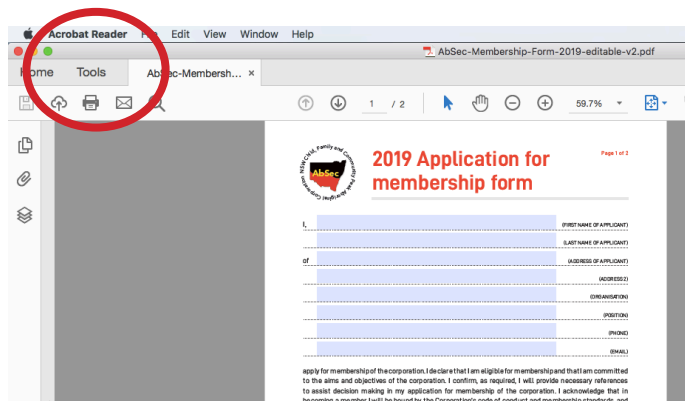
Acrobat Reader File Edit View Window Help

AbSec-Membership-Form-2019-editable-v2.pdf

Home Tools AbSec-Membersh... ×

1 / 2 59.7%

NSW Child, Family and Community Peak Aboriginal Corporation
AbSec

2019 Application for membership form

Page 1 of 2

I, (FIRST NAME OF APPLICANT)

(LAST NAME OF APPLICANT)

of (ADDRESS OF APPLICANT)

(ADDRESS 2)

(ORGANISATION)

(POSITION)

(PHONE)

(EMAIL)

apply for membership of the corporation. I declare that I am eligible for membership and that I am committed to the aims and objectives of the corporation. I confirm, as required, I will provide necessary references to assist decision making in my application for membership of the corporation. I acknowledge that in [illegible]